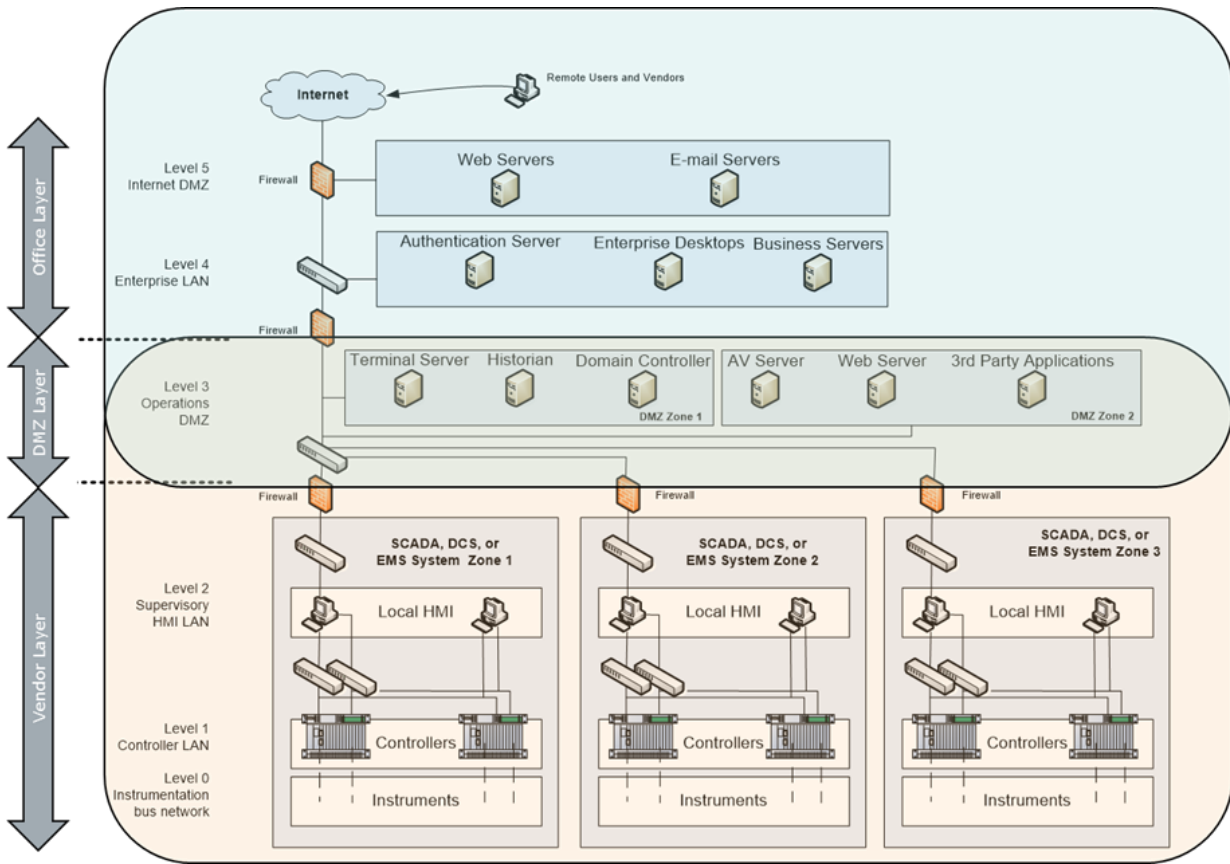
Office Layer

DMZ Layer

Vendor Layer

Internet

Remote Users and Vendors

Level 5
Internet DMZ

Firewall

Web Servers

E-mail Servers

Level 4
Enterprise LAN

Authentication Server

Enterprise Desktops

Business Servers

Firewall

Level 3
Operations
DMZ

Terminal Server

Historian

Domain Controller

DMZ Zone 1

AV Server

Web Server

3rd Party Applications

DMZ Zone 2

Firewall

Firewall

Firewall

SCADA, DCS, or EMS System Zone 1

SCADA, DCS, or EMS System Zone 2

SCADA, DCS, or EMS System Zone 3

Level 2
Supervisory
HMI LAN

Local HMI

Local HMI

Local HMI

Level 1
Controller LAN

Controllers

Controllers

Controllers

Level 0
Instrumentation
bus network

Instruments

Instruments

Instruments